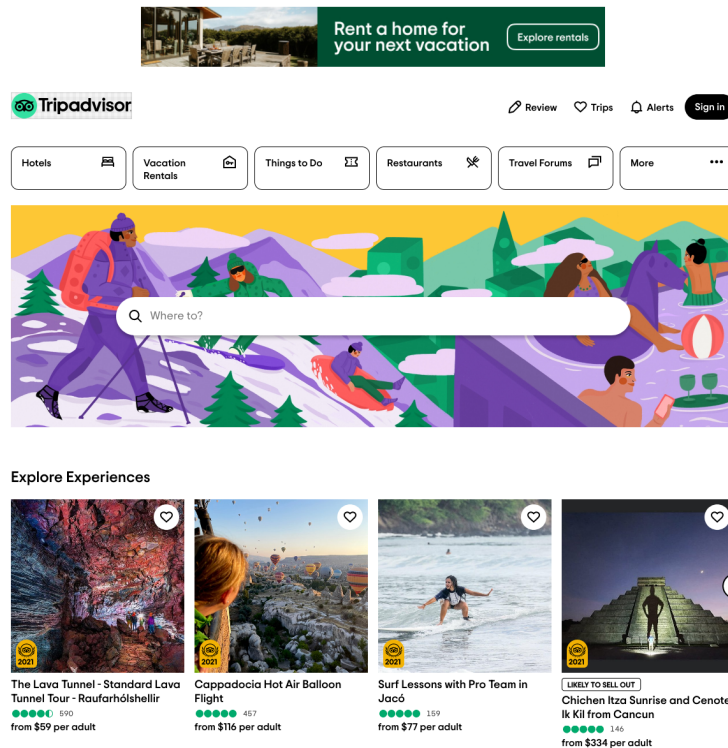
Rent a home for your next vacation
Explore rentals

Tripadvisor

Review
Trips
Alerts
Sign in

Hotels
Vacation Rentals
Things to Do
Restaurants
Travel Forums
More

Where to?

Explore Experiences

2021
The Lava Tunnel - Standard Lava Tunnel Tour - Raufarhólshellir
590
from $59 per adult

2021
Cappadocia Hot Air Balloon Flight
457
from $116 per adult

2021
Surf Lessons with Pro Team in Jacó
159
from $77 per adult

2021
LIKELY TO SELL OUT
Chichen Itza Sunrise and Cenote Ik Kil from Cancun
146
from $334 per adult